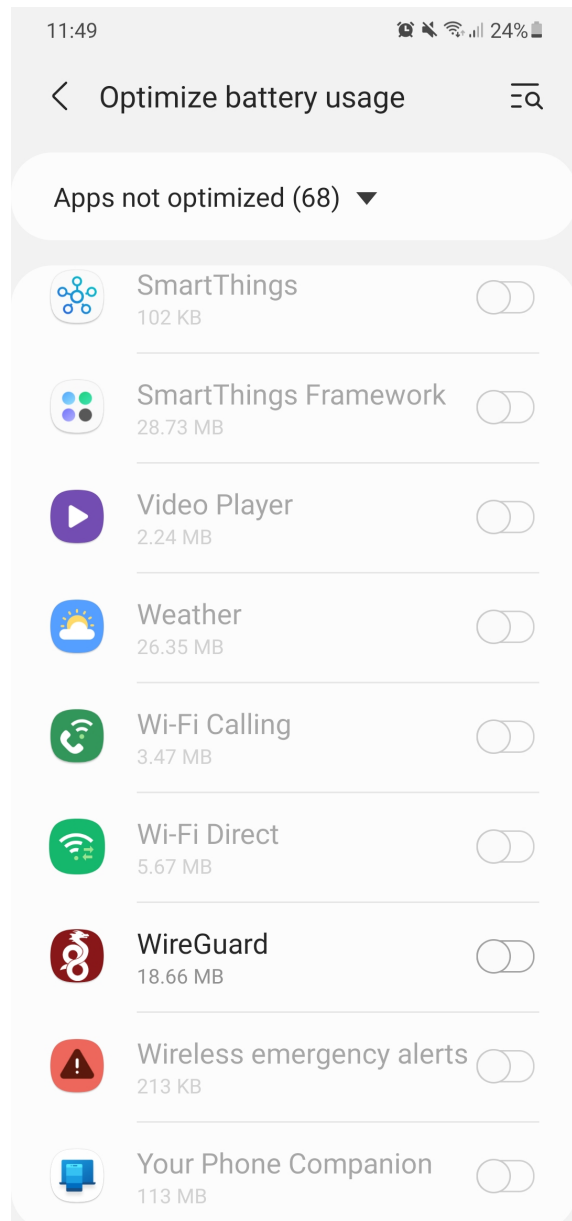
11:49 24%

Optimize battery usage

Apps not optimized (68)

SmartThings
102 KB

SmartThings Framework
28.73 MB

Video Player
2.24 MB

Weather
26.35 MB

Wi-Fi Calling
3.47 MB

Wi-Fi Direct
5.67 MB

WireGuard
18.66 MB

Wireless emergency alerts
213 KB

Your Phone Companion
113 MB